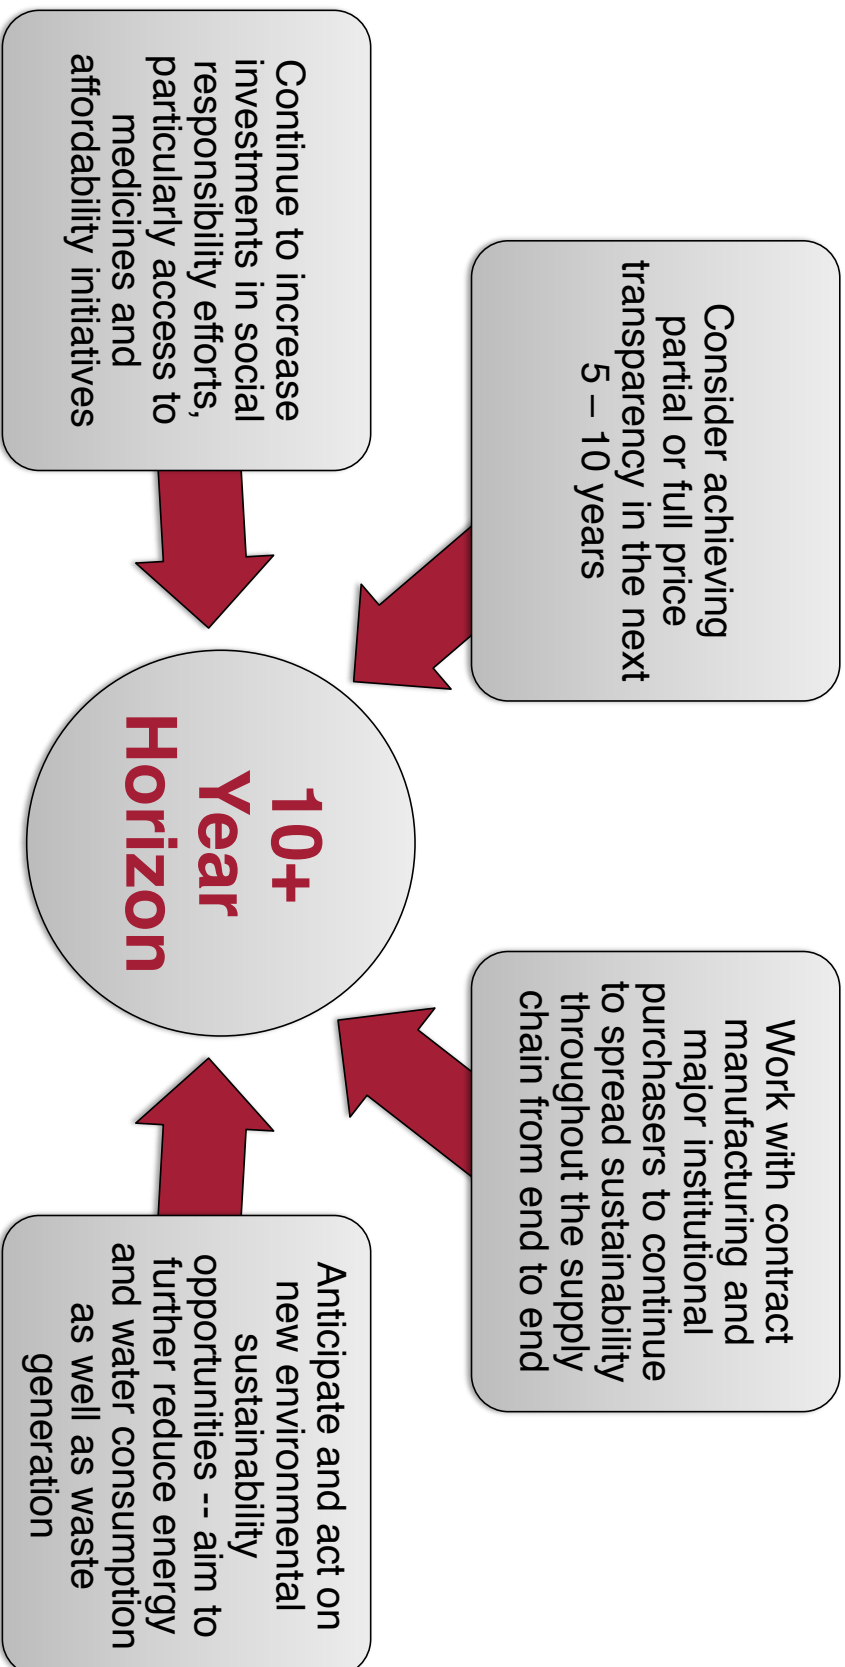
Continue to increase investments in social responsibility efforts, particularly access to medicines and affordability initiatives

Consider achieving partial or full price transparency in the next 5 – 10 years

10+ Year Horizon

Work with contract manufacturing and major institutional purchasers to continue to spread sustainability throughout the supply chain from end to end

Anticipate and act on new environmental sustainability opportunities -- aim to further reduce energy and water consumption as well as waste generation